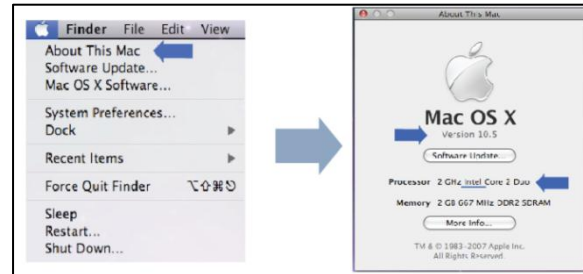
Finder File Edit View
About This Mac
Software Update...
Mac OS X Software...
System Preferences...
Dock
Recent Items
Force Quit Finder ⌥⇧⌘⎋
Sleep
Restart...
Shut Down...

About This Mac
Mac OS X
Version 10.5
Software Update...
Processor 2 GHz Intel Core 2 Duo
Memory 2 GB 667 MHz DDR2 SDRAM
More Info...
TM & © 1983-2007 Apple Inc.
All Rights Reserved.